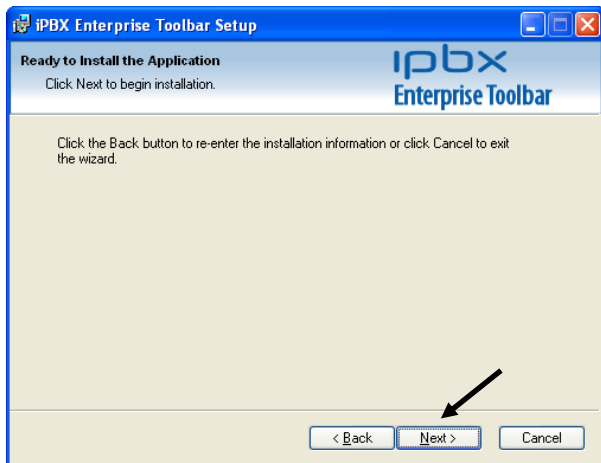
iPBX Enterprise Toolbar Setup

Ready to Install the Application

Click Next to begin installation.

ipbx
Enterprise Toolbar

Click the Back button to re-enter the installation information or click Cancel to exit the wizard.

< Back | Next > | Cancel